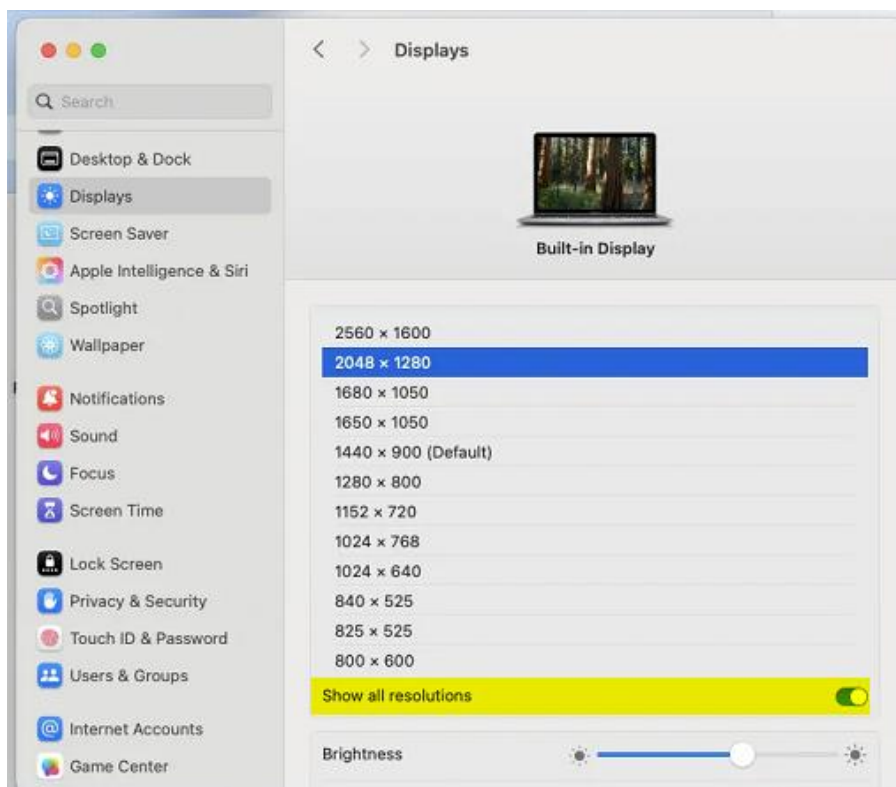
Displays

Search

Desktop & Dock
Displays
Screen Saver
Apple Intelligence & Siri
Spotlight
Wallpaper

Notifications
Sound
Focus
Screen Time

Lock Screen
Privacy & Security
Touch ID & Password
Users & Groups

Internet Accounts
Game Center

Built-in Display

2560 × 1600
2048 × 1280
1680 × 1050
1650 × 1050
1440 × 900 (Default)
1280 × 800
1152 × 720
1024 × 768
1024 × 640
840 × 525
825 × 525
800 × 600

Show all resolutions

Brightness